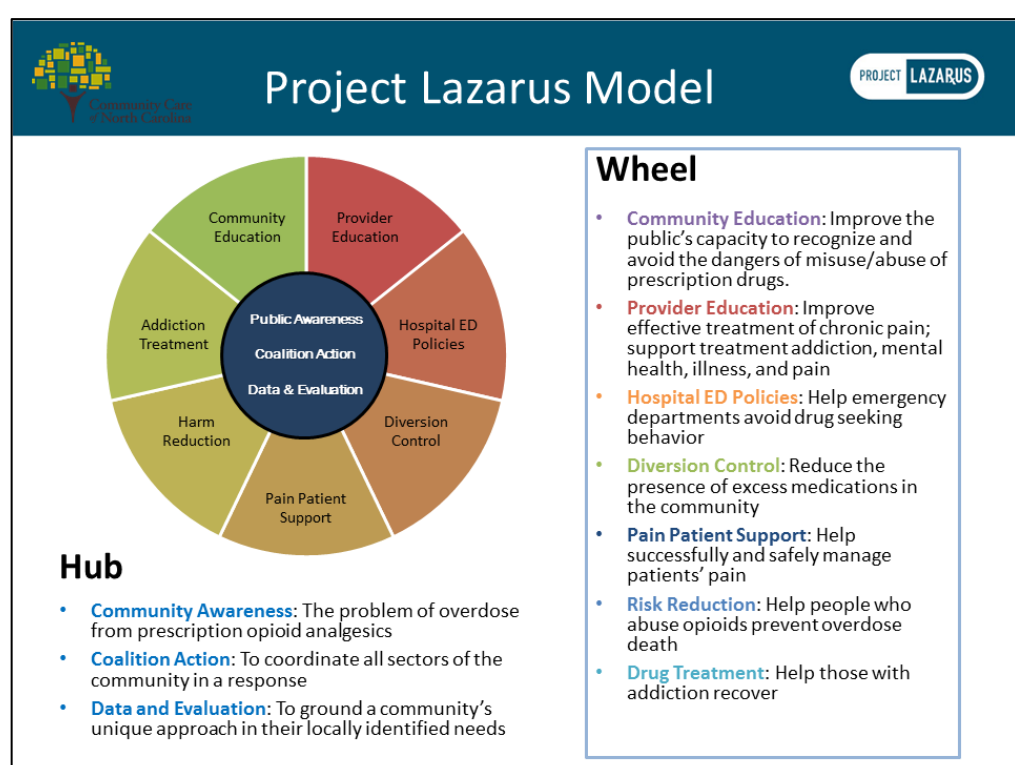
Community Care of North Carolina

Project Lazarus Model

PROJECT LAZARUS

Community Education

Provider Education

Hospital ED Policies

Diversion Control

Pain Patient Support

Harm Reduction

Addiction Treatment

Public Awareness

Coalition Action

Data & Evaluation

Hub

• Community Awareness: The problem of overdose from prescription opioid analgesics

• Coalition Action: To coordinate all sectors of the community in a response

• Data and Evaluation: To ground a community's unique approach in their locally identified needs

Wheel

• Community Education: Improve the public's capacity to recognize and avoid the dangers of misuse/abuse of prescription drugs.

• Provider Education: Improve effective treatment of chronic pain; support treatment addiction, mental health, illness, and pain

• Hospital ED Policies: Help emergency departments avoid drug seeking behavior

• Diversion Control: Reduce the presence of excess medications in the community

• Pain Patient Support: Help successfully and safely manage patients' pain

• Risk Reduction: Help people who abuse opioids prevent overdose death

• Drug Treatment: Help those with addiction recover